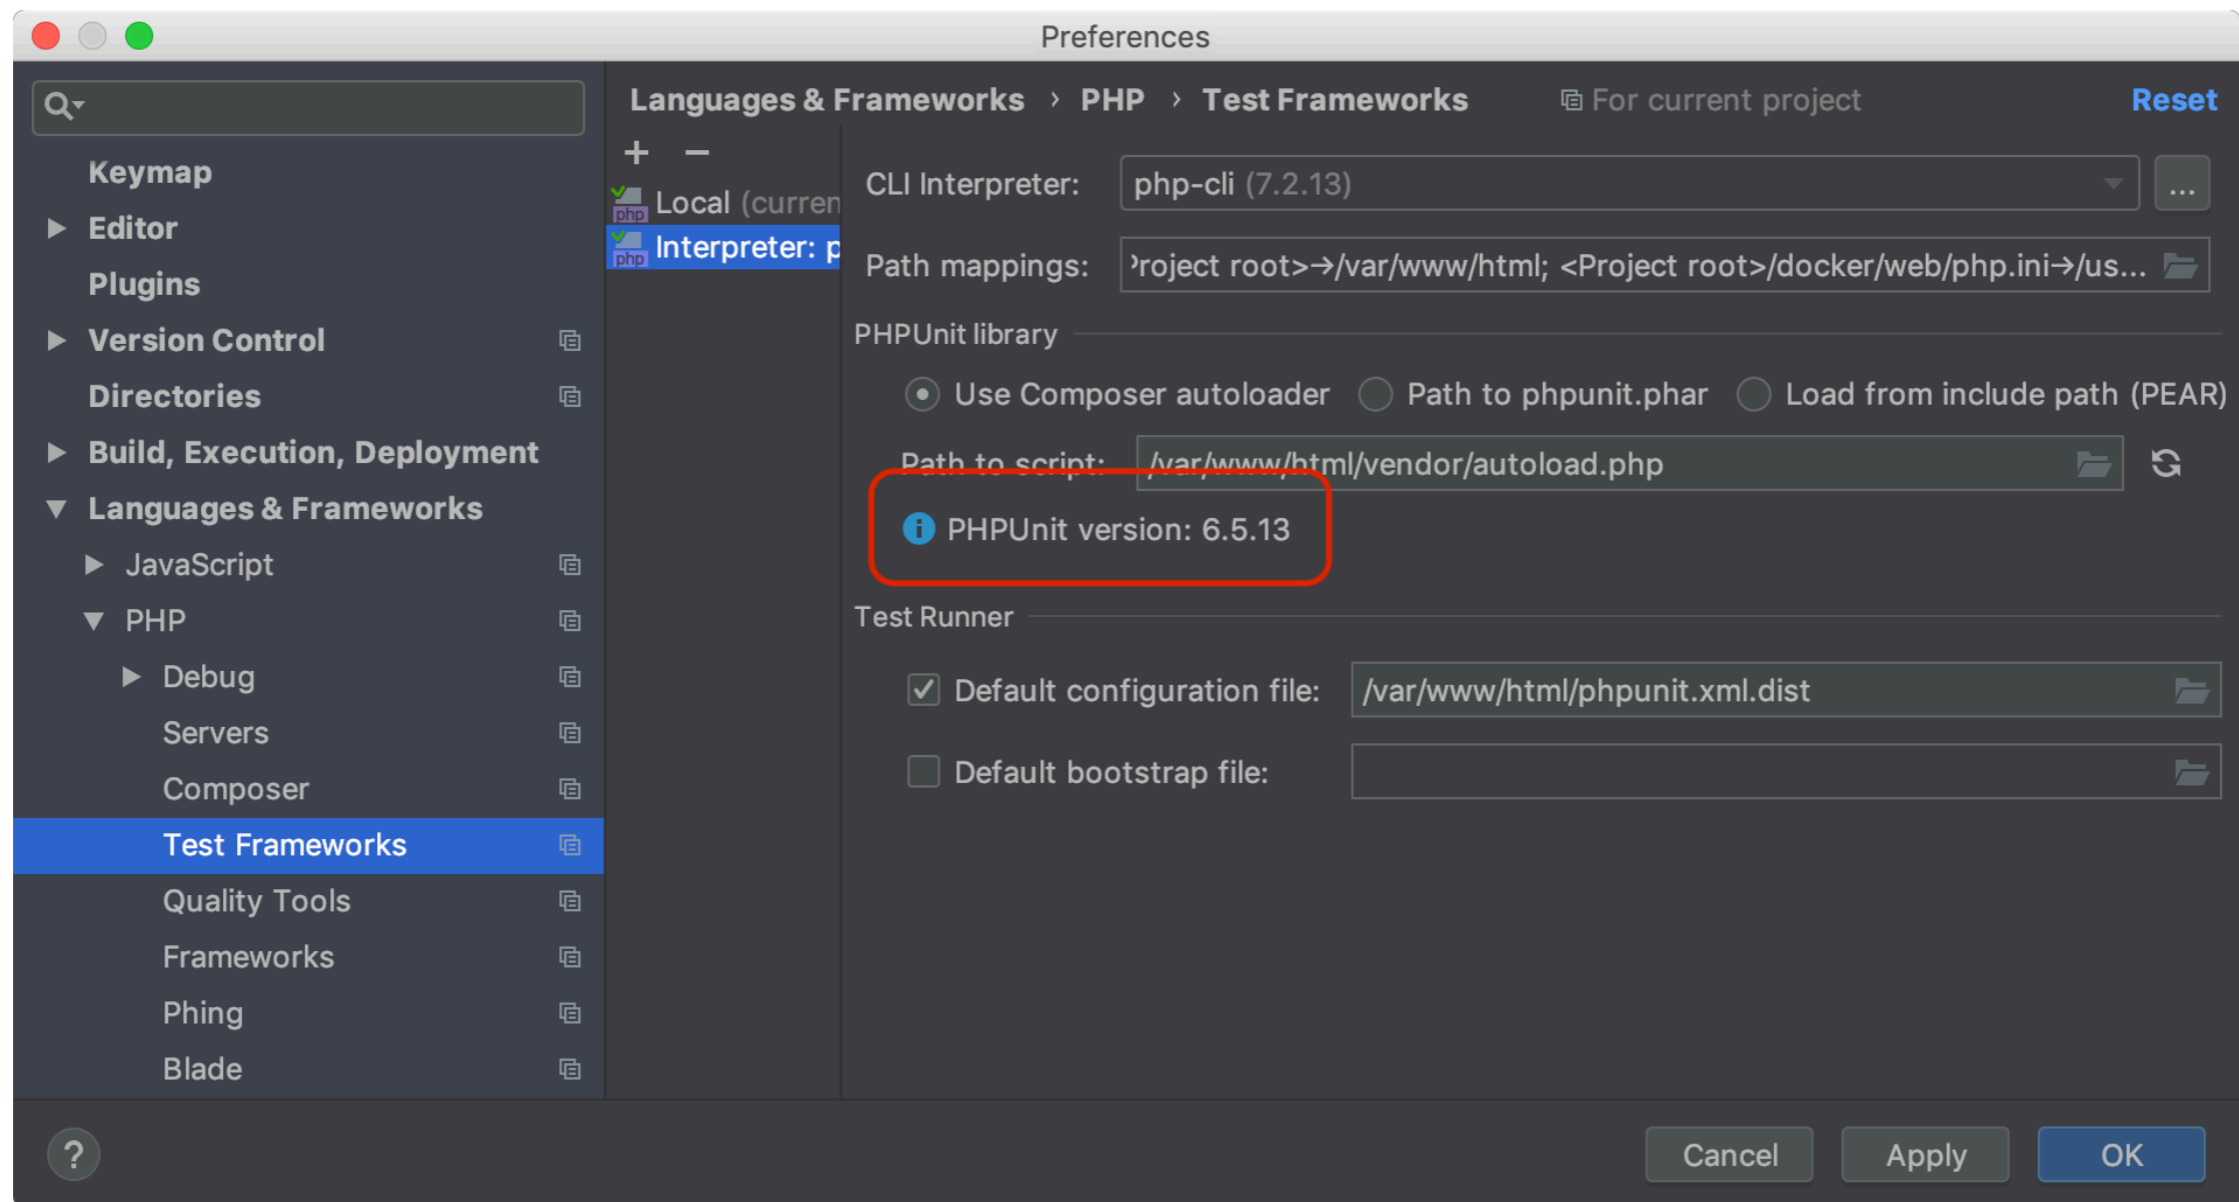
Preferences

Keymap
Editor
Plugins
Version Control
Directories
Build, Execution, Deployment
Languages & Frameworks
JavaScript
PHP
Debug
Servers
Composer
Test Frameworks
Quality Tools
Frameworks
Phing
Blade

Languages & Frameworks › PHP › Test Frameworks
For current project
Reset

+ −
php Local (curren
php Interpreter: p

CLI Interpreter: php-cli (7.2.13)
...
Path mappings: ›roject root>→/var/www/html; <Project root>/docker/web/php.ini→/us...

PHPUnit library
Use Composer autoloader
Path to phpunit.phar
Load from include path (PEAR)

Path to script: /var/www/html/vendor/autoload.php

PHPUnit version: 6.5.13

Test Runner
Default configuration file: /var/www/html/phpunit.xml.dist
Default bootstrap file:

?
Cancel
Apply
OK